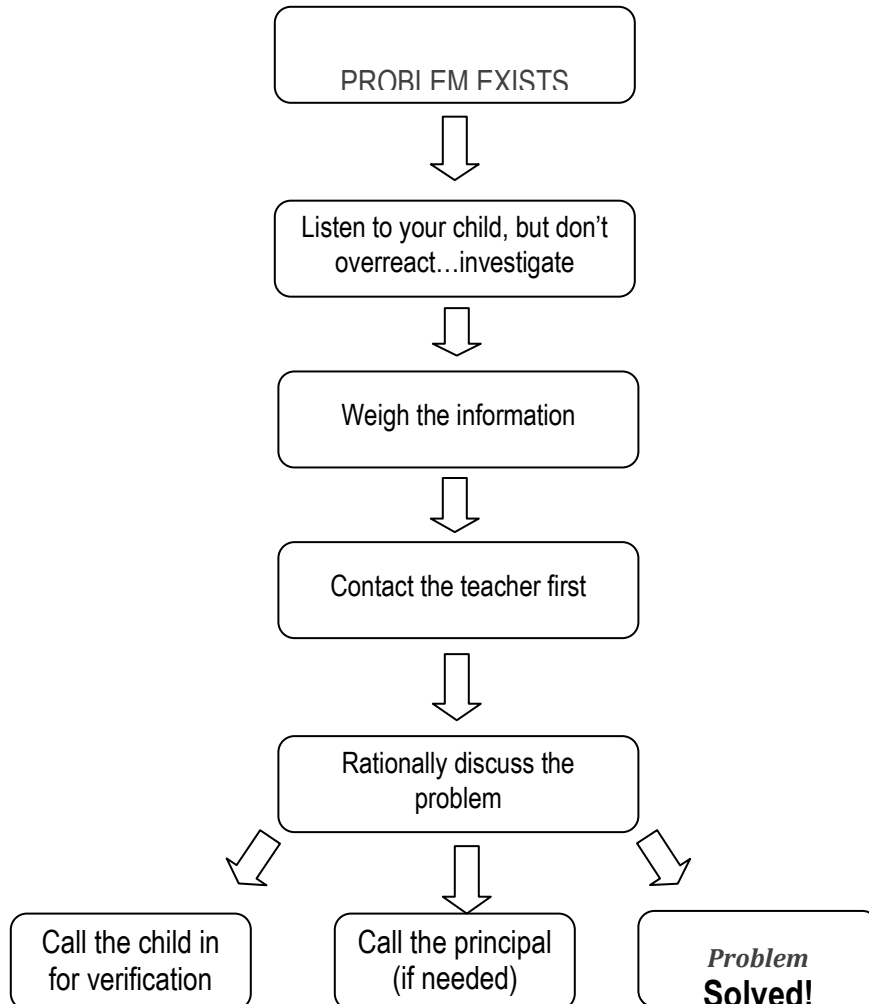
PROBLEM EXISTS

Listen to your child, but don't overreact…investigate

Weigh the information

Contact the teacher first

Rationally discuss the problem

Call the child in for verification

Call the principal (if needed)

*Problem*
**Solved!**